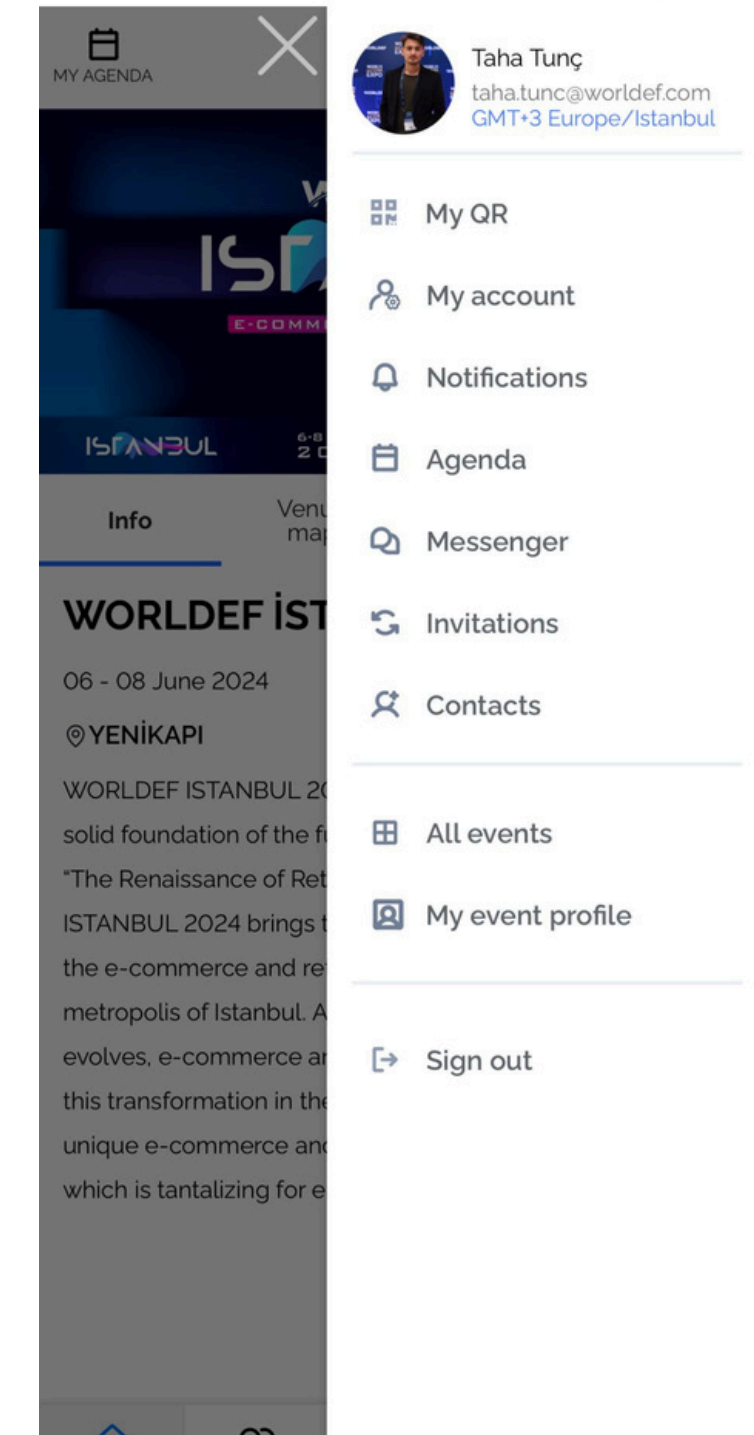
MY AGENDA

ISľ

E-COMM

ISľANBUL

6-8
20

Info

Venu
ma

WORLDEF İST

06 - 08 June 2024

YENİKAPI

WORLDEF ISTANBUL 2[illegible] solid foundation of the fu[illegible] "The Renaissance of Ret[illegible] ISTANBUL 2024 brings t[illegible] the e-commerce and re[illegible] metropolis of Istanbul. A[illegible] evolves, e-commerce ar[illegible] this transformation in the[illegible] unique e-commerce and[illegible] which is tantalizing for e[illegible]

Taha Tunç
taha.tunc@worldef.com
GMT+3 Europe/Istanbul

My QR
My account
Notifications
Agenda
Messenger
Invitations
Contacts

All events
My event profile

Sign out